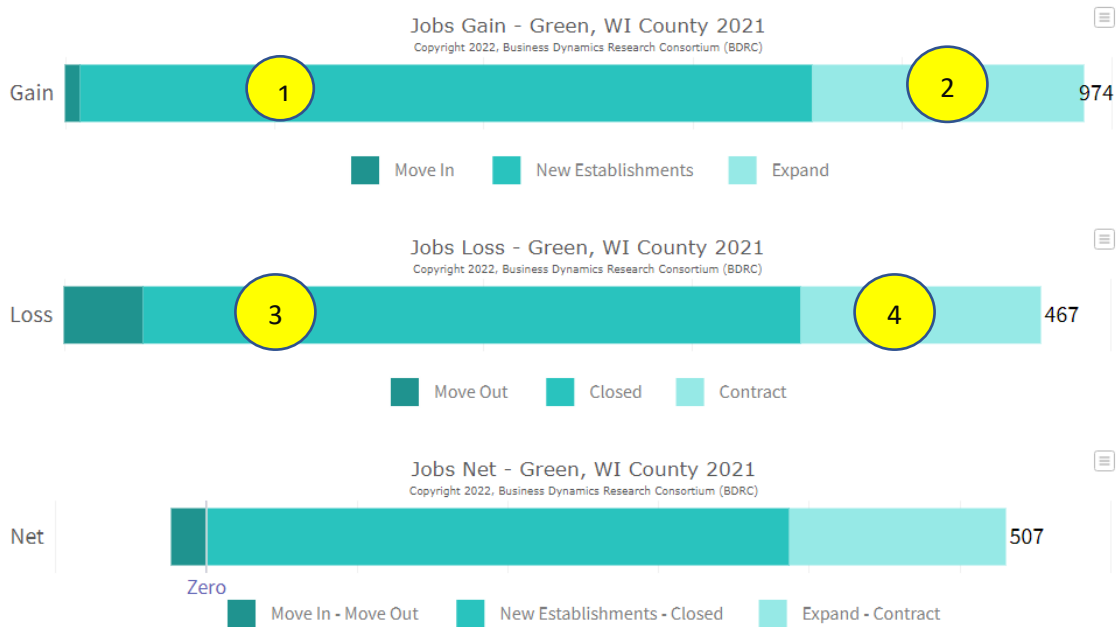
Jobs Gain - Green, WI County 2021
Copyright 2022, Business Dynamics Research Consortium (BDRC)

Gain
1
2
974

Move In New Establishments Expand

Jobs Loss - Green, WI County 2021
Copyright 2022, Business Dynamics Research Consortium (BDRC)

Loss
3
4
467

Move Out Closed Contract

Jobs Net - Green, WI County 2021
Copyright 2022, Business Dynamics Research Consortium (BDRC)

Net
507
Zero

Move In - Move Out New Establishments - Closed Expand - Contract